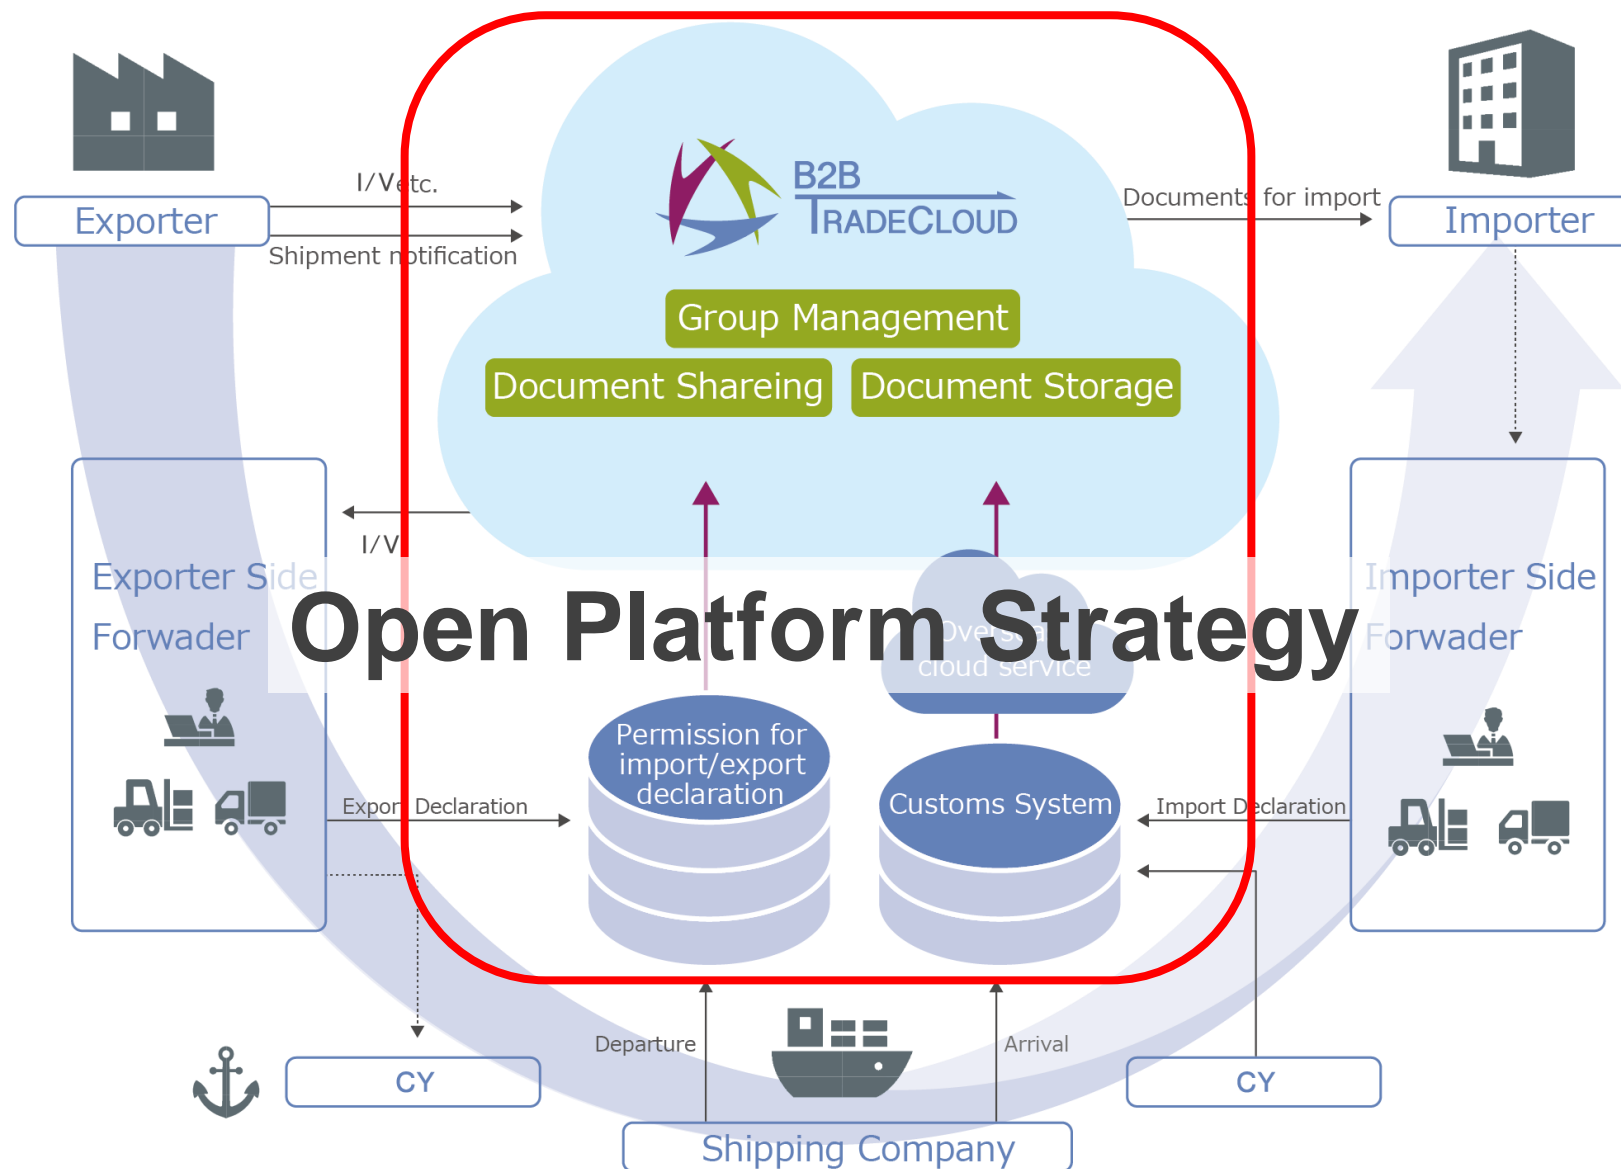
Exporter

I/V etc.

Shipment notification

B2B TRADECLOUD

Documents for import

Importer

Group Management

Document Shareing

Document Storage

I/V

Exporter Side Forwader

Open Platform Strategy

Overseas cloud service

Importer Side Forwader

Permission for import/export declaration

Customs System

Export Declaration

Import Declaration

Departure

Arrival

CY

CY

Shipping Company